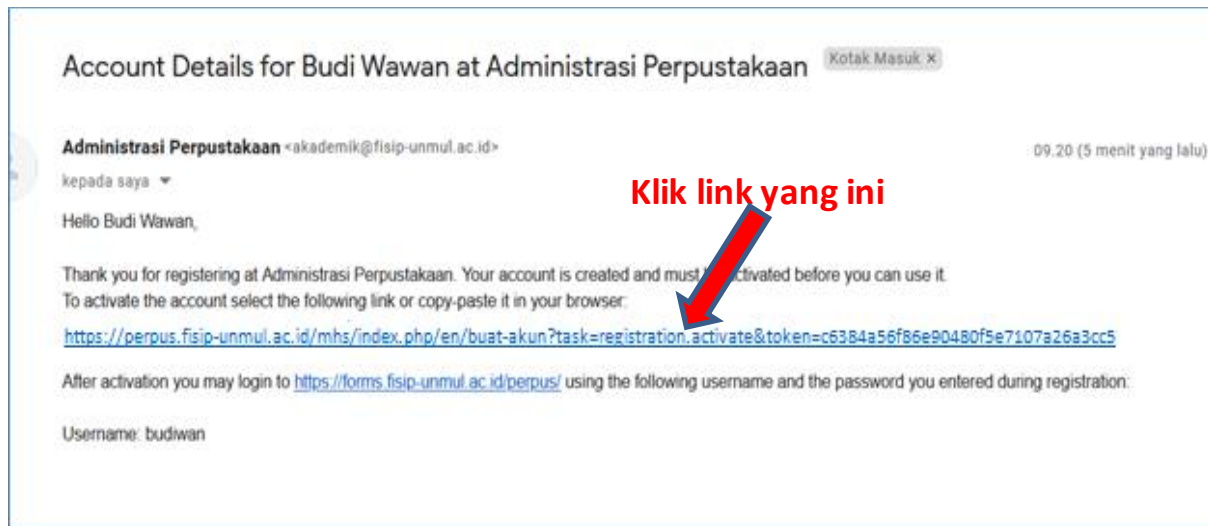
Account Details for Budi Wawan at Administrasi Perpustakaan Kotak Masuk ×

Administrasi Perpustakaan <akademik@fisip-unmul.ac.id>

09.20 (5 menit yang lalu)

kepada saya ▾

Klik link yang ini

Hello Budi Wawan,

Thank you for registering at Administrasi Perpustakaan. Your account is created and must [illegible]ctivated before you can use it.
To activate the account select the following link or copy-paste it in your browser:

https://perpus.fisip-unmul.ac.id/mhs/index.php/en/buat-akun?task=registration.activate&token=c6384a56f86e90480f5e7107a26a3cc5

After activation you may login to https://forms.fisip-unmul.ac.id/perpus/ using the following username and the password you entered during registration:

Username: budiwan